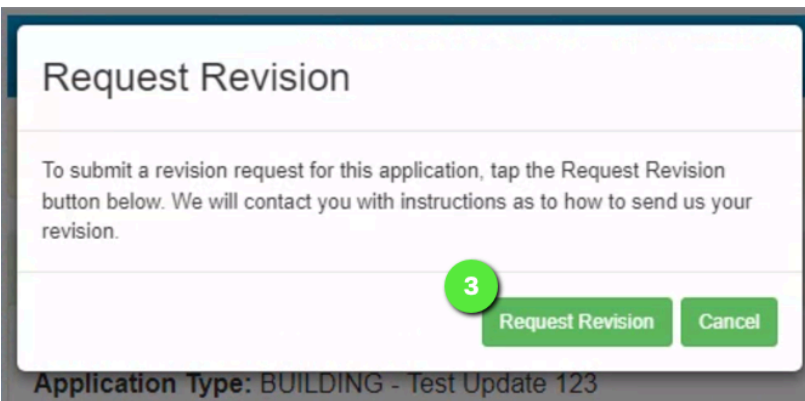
Request Revision

To submit a revision request for this application, tap the Request Revision button below. We will contact you with instructions as to how to send us your revision.

3

Request Revision

Cancel

Application Type: BUILDING - Test Update 123